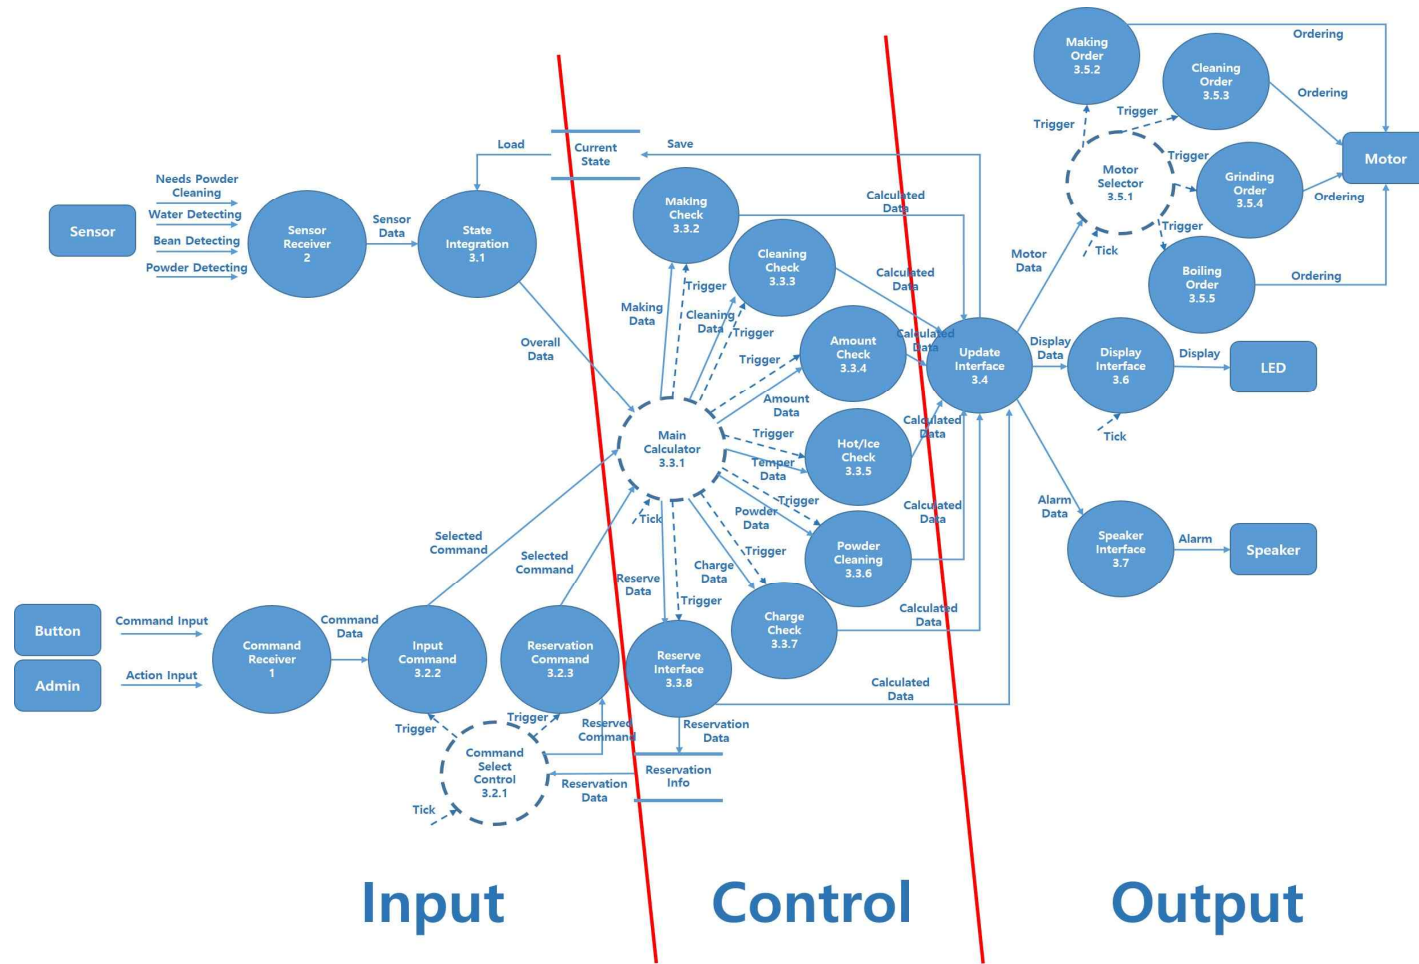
Sensor

Needs Powder Cleaning

Water Detecting

Bean Detecting

Powder Detecting

Sensor Receiver 2

Sensor Data

State Integration 3.1

Load

Current State

Save

Overall Data

Making Check 3.3.2

Cleaning Check 3.3.3

Amount Check 3.3.4

Hot/Ice Check 3.3.5

Powder Cleaning 3.3.6

Charge Check 3.3.7

Calculated Data

Calculated Data

Calculated Data

Calculated Data

Calculated Data

Calculated Data

Calculated Data

Making Data

Trigger

Cleaning Data

Trigger

Trigger

Amount Data

Trigger

Temper Data

Trigger

Powder Data

Trigger

Charge Data

Trigger

Main Calculator 3.3.1

Tick

Reserve Data

Reserve Interface 3.3.8

Reservation Data

Reservation Info

Reservation Data

Update Interface 3.4

Motor Data

Display Data

Alarm Data

Making Order 3.5.2

Cleaning Order 3.5.3

Grinding Order 3.5.4

Boiling Order 3.5.5

Motor Selector 3.5.1

Trigger

Trigger

Trigger

Trigger

Tick

Ordering

Ordering

Ordering

Ordering

Motor

Display Interface 3.6

Display

LED

Tick

Speaker Interface 3.7

Alarm

Speaker

Button

Admin

Command Input

Action Input

Command Receiver 1

Command Data

Input Command 3.2.2

Selected Command

Selected Command

Reservation Command 3.2.3

Trigger

Trigger

Reserved Command

Command Select Control 3.2.1

Tick

Input

Control

Output